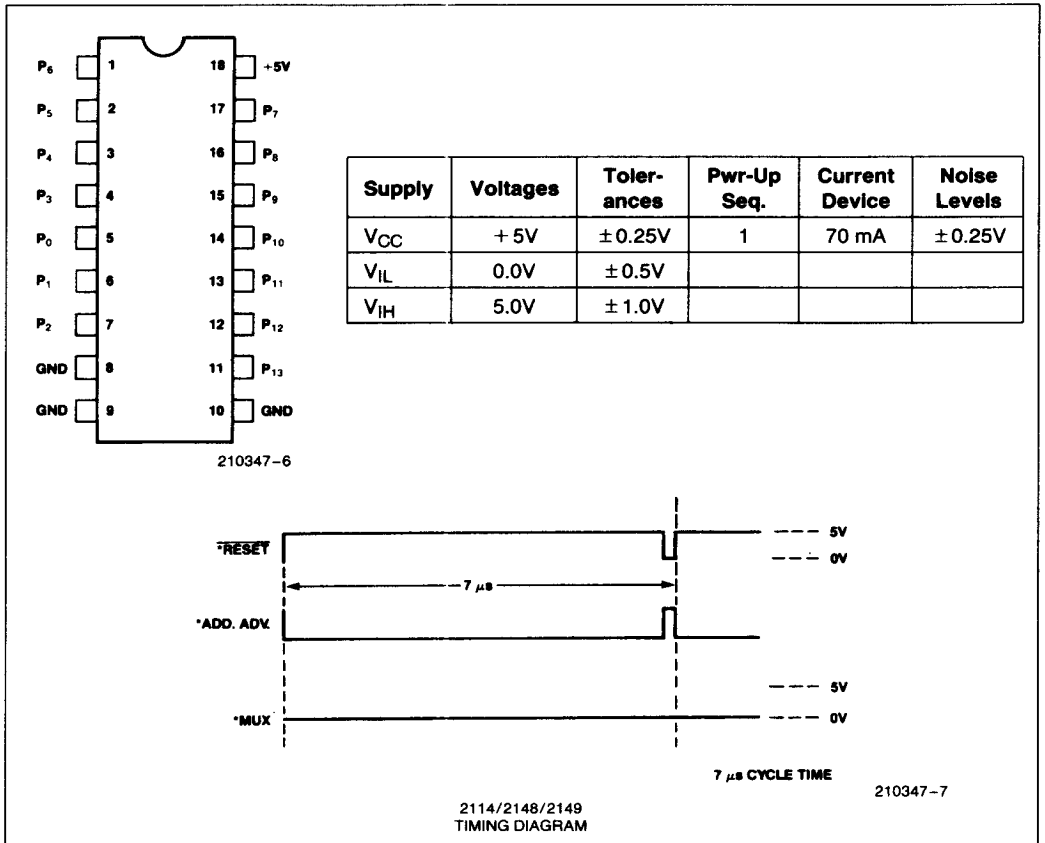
$P_6$ 1
$P_5$ 2
$P_4$ 3
$P_3$ 4
$P_0$ 5
$P_1$ 6
$P_2$ 7
GND 8
GND 9

18 +5V
17 $P_7$
16 $P_8$
15 $P_9$
14 $P_{10}$
13 $P_{11}$
12 $P_{12}$
11 $P_{13}$
10 GND

210347-6

| Supply | Voltages | Tolerances | Pwr-Up Seq. | Current Device | Noise Levels |
|---|---|---|---|---|---|
| $V_{CC}$ | +5V | ±0.25V | 1 | 70 mA | ±0.25V |
| $V_{IL}$ | 0.0V | ±0.5V | | | |
| $V_{IH}$ | 5.0V | ±1.0V | | | |

*$\overline{RESET}$
5V
0V
7 μs
*ADD. ADV.
5V
*MUX
0V

7 μs CYCLE TIME
210347-7

2114/2148/2149
TIMING DIAGRAM